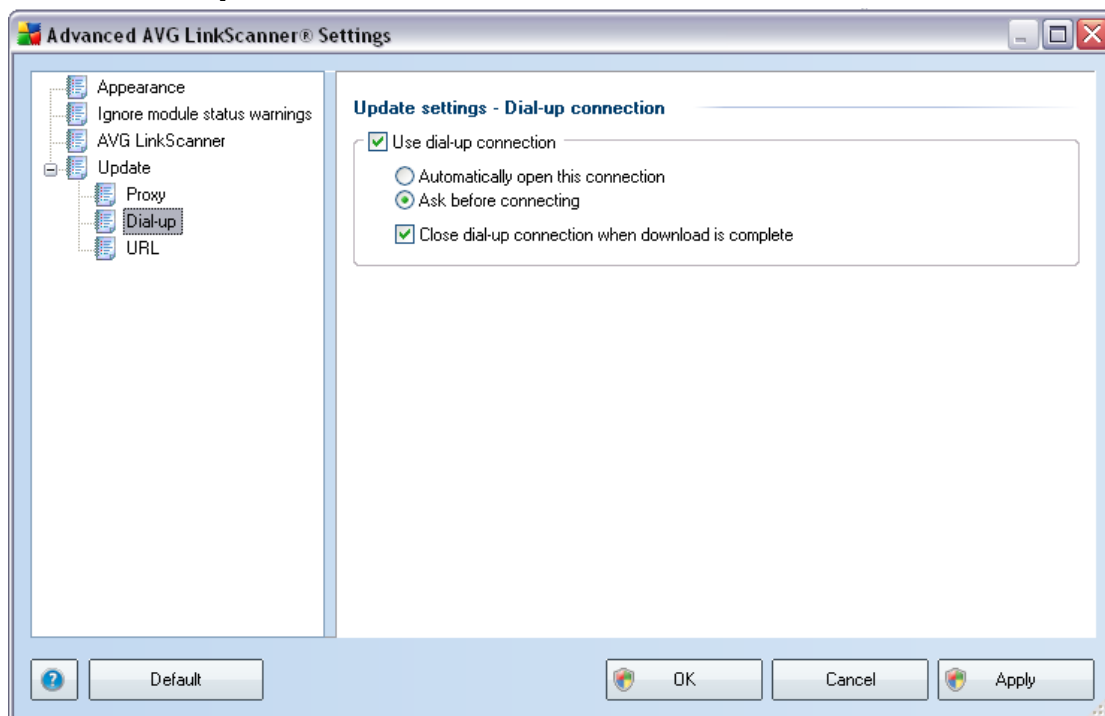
Advanced AVG LinkScanner® Settings

Appearance
Ignore module status warnings
AVG LinkScanner
Update
Proxy
Dial-up
URL

Update settings - Dial-up connection

Use dial-up connection

Automatically open this connection
Ask before connecting

Close dial-up connection when download is complete

Default

OK

Cancel

Apply